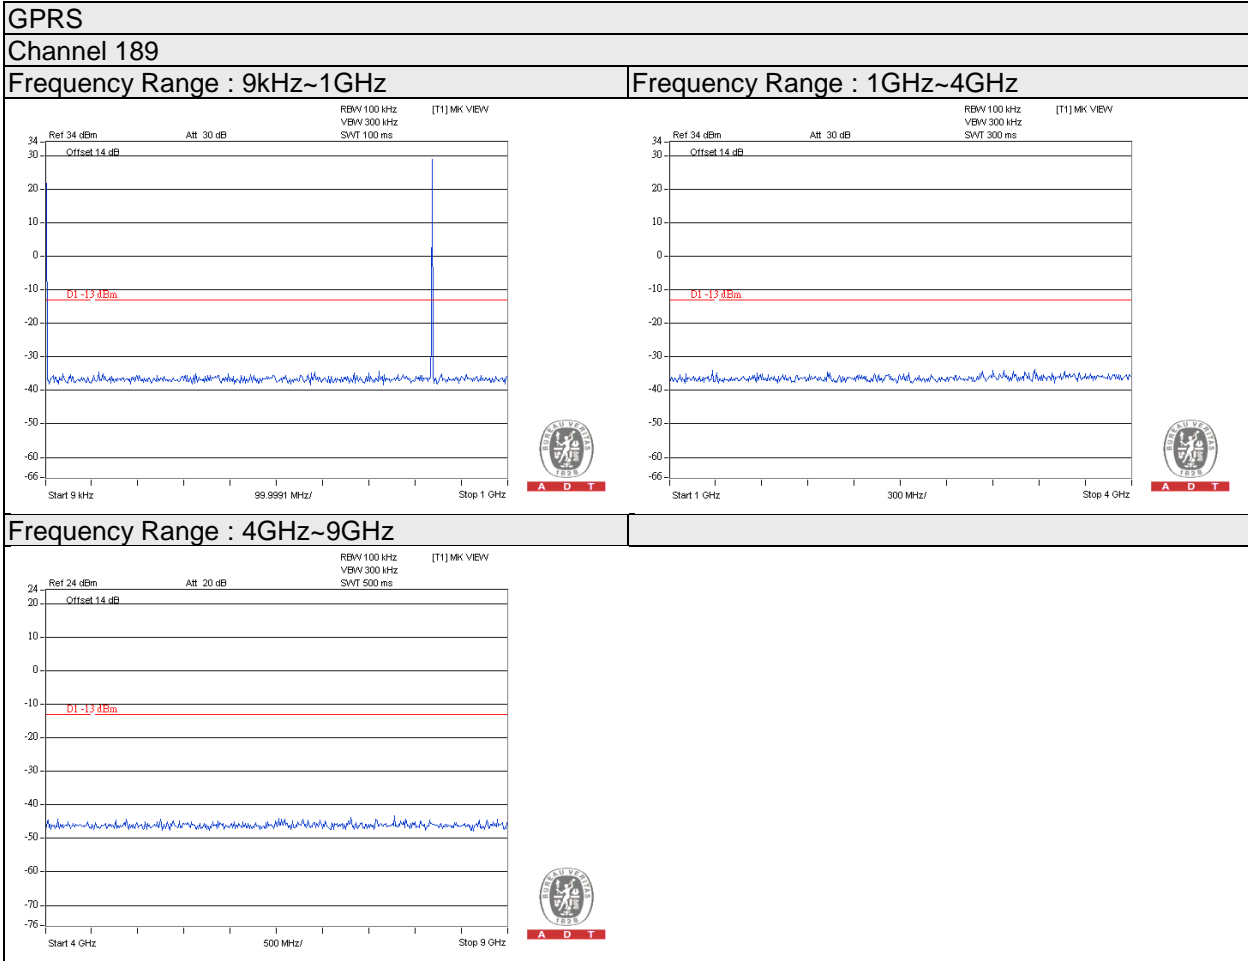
GPRS

Channel 189

Frequency Range : 9kHz~1GHz

RBW 100 kHz [T1] MK VIEW
VBW 300 kHz
SWT 100 ms
Ref 34 dBm Att 30 dB
Offset 14 dB
34
30
20
10
0
-10
D1 -13 dBm
-20
-30
-40
-50
-60
-66
Start 9 kHz 99.9991 MHz/ Stop 1 GHz

BUREAU VERITAS 1828
A D T

Frequency Range : 1GHz~4GHz

RBW 100 kHz [T1] MK VIEW
VBW 300 kHz
SWT 300 ms
Ref 34 dBm Att 30 dB
Offset 14 dB
34
30
20
10
0
-10
D1 -13 dBm
-20
-30
-40
-50
-60
-66
Start 1 GHz 300 MHz/ Stop 4 GHz

BUREAU VERITAS 1828
A D T

Frequency Range : 4GHz~9GHz

RBW 100 kHz [T1] MK VIEW
VBW 300 kHz
SWT 500 ms
Ref 24 dBm Att 20 dB
Offset 14 dB
24
20
10
0
-10
D1 -13 dBm
-20
-30
-40
-50
-60
-70
-76
Start 4 GHz 500 MHz/ Stop 9 GHz

BUREAU VERITAS 1828
A D T